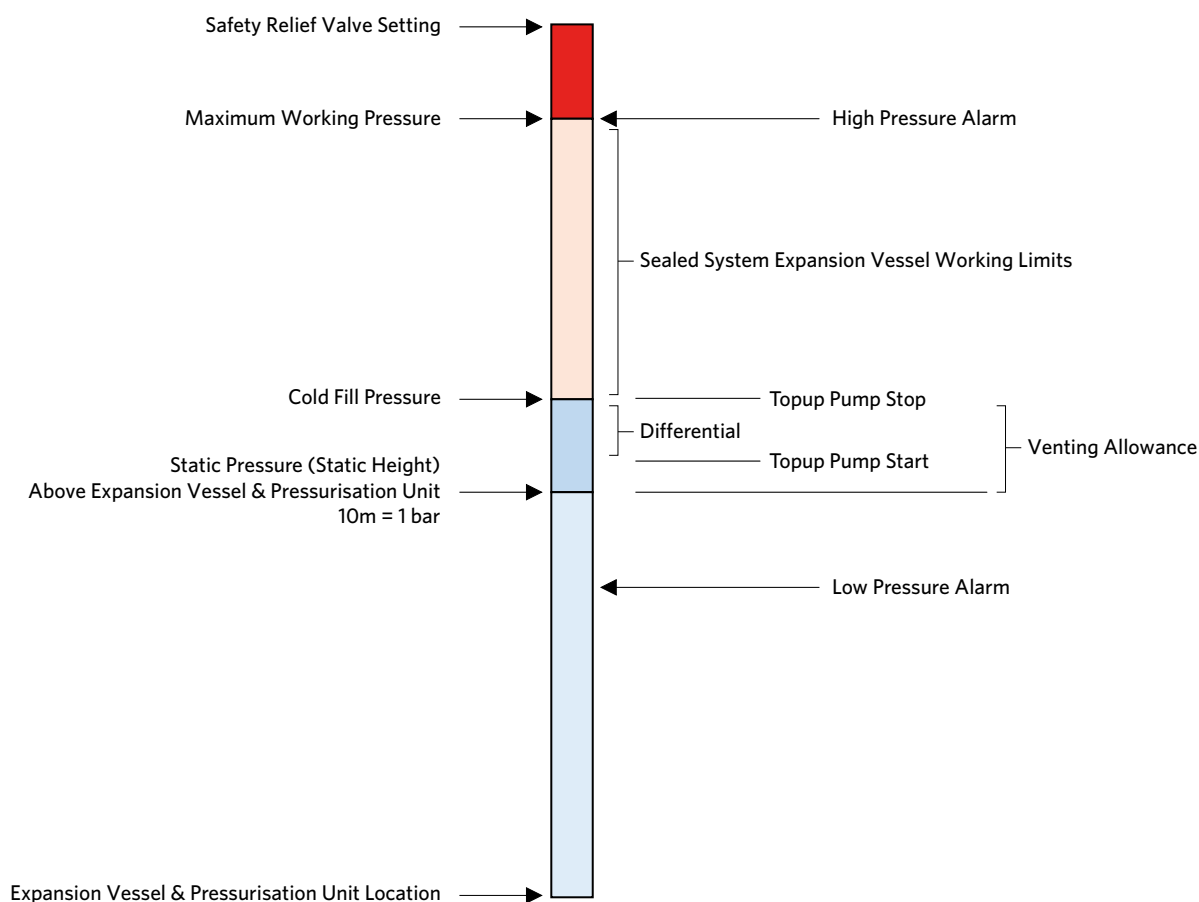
Safety Relief Valve Setting

Maximum Working Pressure

High Pressure Alarm

Sealed System Expansion Vessel Working Limits

Cold Fill Pressure

Topup Pump Stop

Differential

Venting Allowance

Topup Pump Start

Static Pressure (Static Height) Above Expansion Vessel & Pressurisation Unit 10m = 1 bar

Low Pressure Alarm

Expansion Vessel & Pressurisation Unit Location